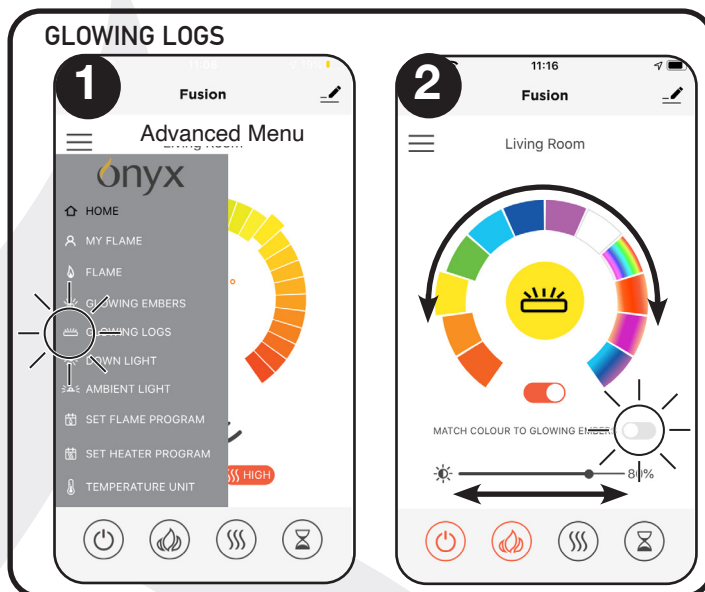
GLOWING LOGS

1

11:16

Fusion

Advanced Menu

Living Room

onyx

HOME

MY FLAME

FLAME

GLOWING EMBERS

GLOWING LOGS

DOWN LIGHT

AMBIENT LIGHT

SET FLAME PROGRAM

SET HEATER PROGRAM

TEMPERATURE UNIT

HIGH

2

11:16

Fusion

Living Room

MATCH COLOUR TO GLOWING EMBERS

80%